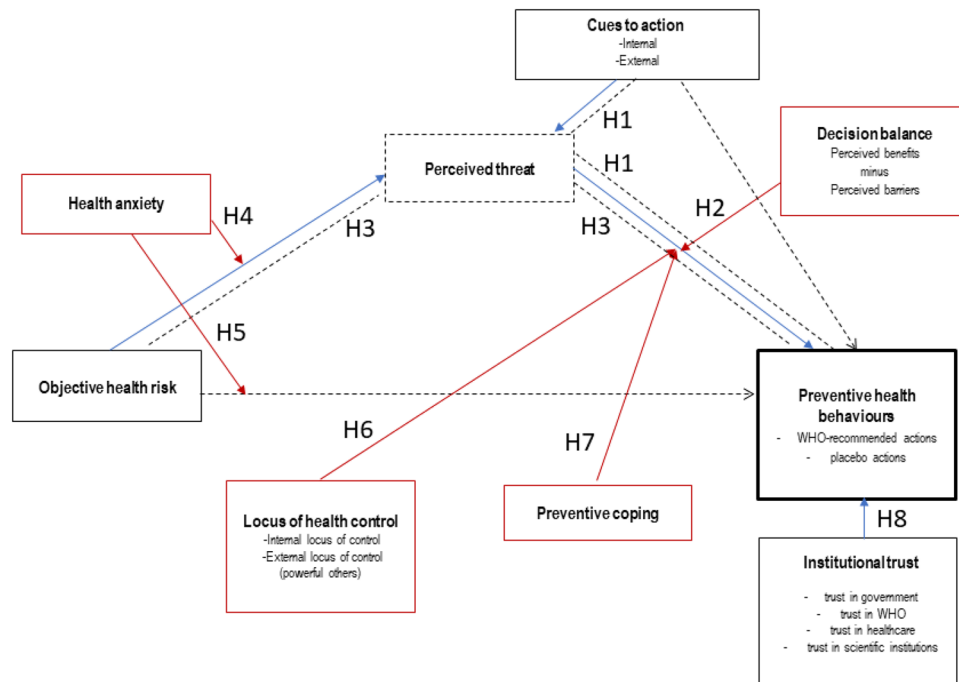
Cues to action
-Internal
-External

H1

Perceived threat

H1

Decision balance
Perceived benefits
minus
Perceived barriers

Health anxiety

H4

H3

H3

H2

H5

Objective health risk

Preventive health behaviours
- WHO-recommended actions
- placebo actions

H6

H7

Locus of health control
-Internal locus of control
-External locus of control
(powerful others)

Preventive coping

H8

Institutional trust
- trust in government
- trust in WHO
- trust in healthcare
- trust in scientific institutions